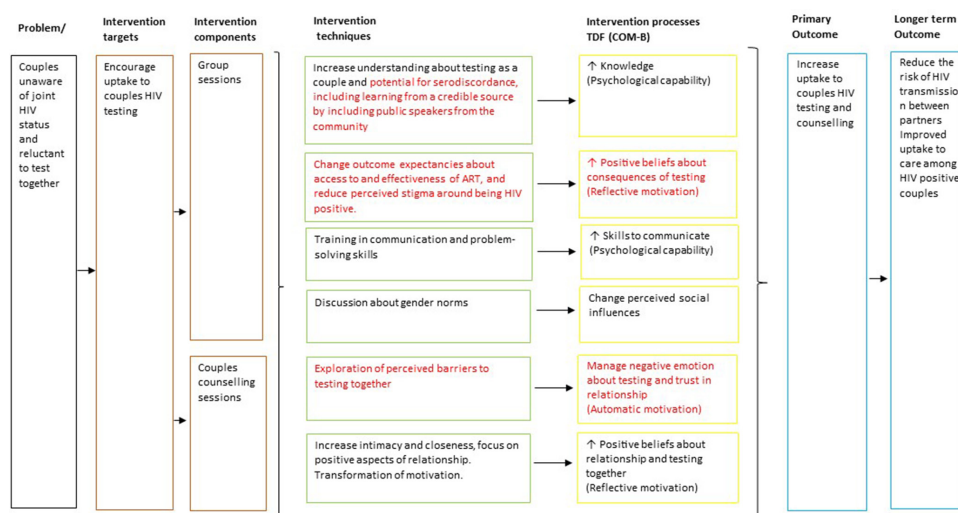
Problem/

Intervention targets

Intervention components

Intervention techniques

Intervention processes TDF (COM-B)

Primary Outcome

Longer term Outcome

Couples unaware of joint HIV status and reluctant to test together

Encourage uptake to couples HIV testing

Group sessions

Couples counselling sessions

Increase understanding about testing as a couple and potential for serodiscordance, including learning from a credible source by including public speakers from the community

↑ Knowledge (Psychological capability)

Change outcome expectancies about access to and effectiveness of ART, and reduce perceived stigma around being HIV positive.

↑ Positive beliefs about consequences of testing (Reflective motivation)

Training in communication and problem-solving skills

↑ Skills to communicate (Psychological capability)

Discussion about gender norms

Change perceived social influences

Exploration of perceived barriers to testing together

Manage negative emotion about testing and trust in relationship (Automatic motivation)

Increase intimacy and closeness, focus on positive aspects of relationship. Transformation of motivation.

↑ Positive beliefs about relationship and testing together (Reflective motivation)

Increase uptake to couples HIV testing and counselling

Reduce the risk of HIV transmission between partners Improved uptake to care among HIV positive couples